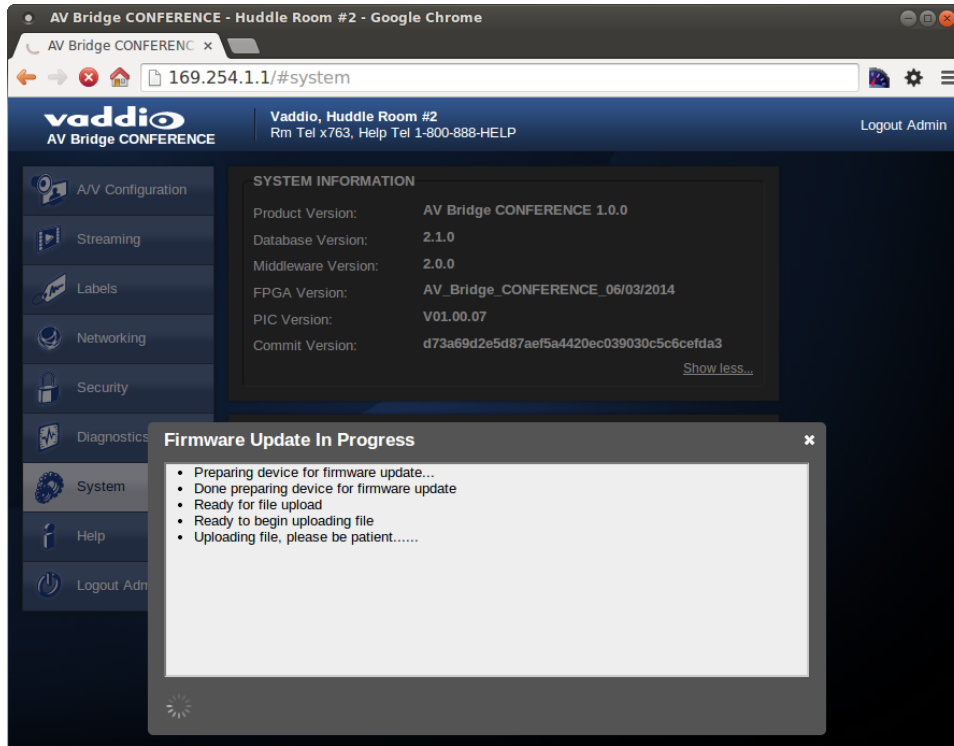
AV Bridge CONFERENCE - Huddle Room #2 - Google Chrome

AV Bridge CONFERENC ×

169.254.1.1/#system

vaddio
AV Bridge CONFERENCE

Vaddio, Huddle Room #2
Rm Tel x763, Help Tel 1-800-888-HELP

Logout Admin

A/V Configuration

Streaming

Labels

Networking

Security

Diagnostics

System

Help

Logout Adm

SYSTEM INFORMATION

| | |
|---|---|
| Product Version: | AV Bridge CONFERENCE 1.0.0 |
| Database Version: | 2.1.0 |
| Middleware Version: | 2.0.0 |
| FPGA Version: | AV_Bridge_CONFERENCE_06/03/2014 |
| PIC Version: | V01.00.07 |
| Commit Version: | d73a69d2e5d87aef5a4420ec039030c5c6cefda3 |

Show less...

Firmware Update In Progress

×

- Preparing device for firmware update...
- Done preparing device for firmware update
- Ready for file upload
- Ready to begin uploading file
- Uploading file, please be patient......